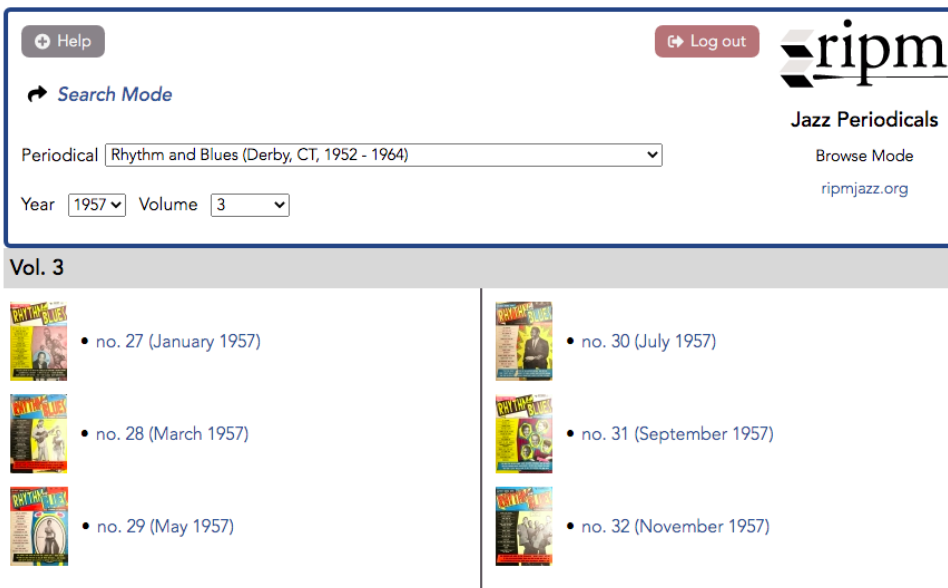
Help

Log out

ripm

Jazz Periodicals

Browse Mode

ripmjazz.org

Search Mode

Periodical Rhythm and Blues (Derby, CT, 1952 - 1964)

Year 1957 Volume 3

Vol. 3

RHYTHM BLUES

• no. 27 (January 1957)

RHYTHM BLUES

• no. 28 (March 1957)

RHYTHM BLUES

• no. 29 (May 1957)

RHYTHM BLUES

• no. 30 (July 1957)

RHYTHM BLUES

• no. 31 (September 1957)

RHYTHM BLUES

• no. 32 (November 1957)